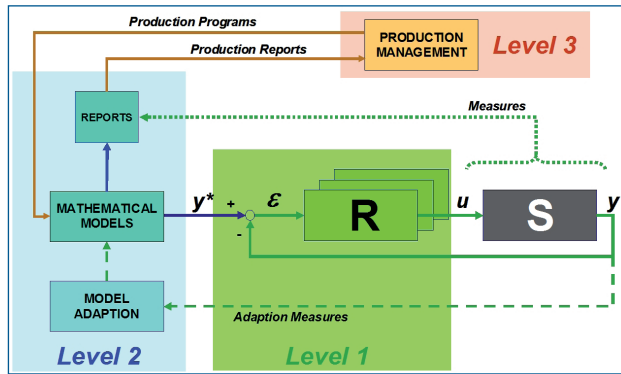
Production Programs

PRODUCTION MANAGEMENT

Level 3

Production Reports

REPORTS

Measures

MATHEMATICAL MODELS

$y^*$

+

-

$\varepsilon$

R

u

S

y

MODEL ADAPTION

Adaption Measures

Level 2

Level 1